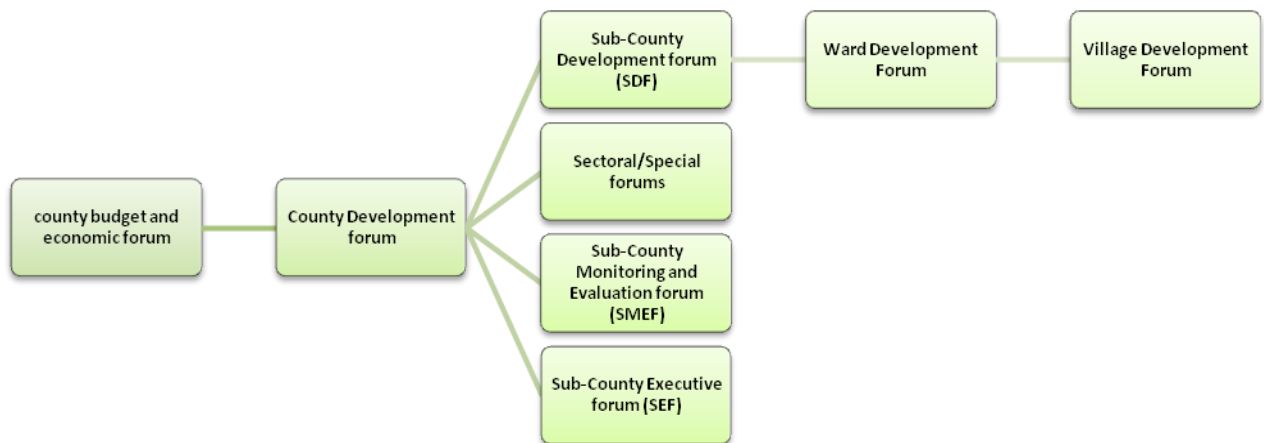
county budget and economic forum

County Development forum

Sub-County Development forum (SDF)

Ward Development Forum

Village Development Forum

Sectoral/Special forums

Sub-County Monitoring and Evaluation forum (SMEF)

Sub-County Executive forum (SEF)